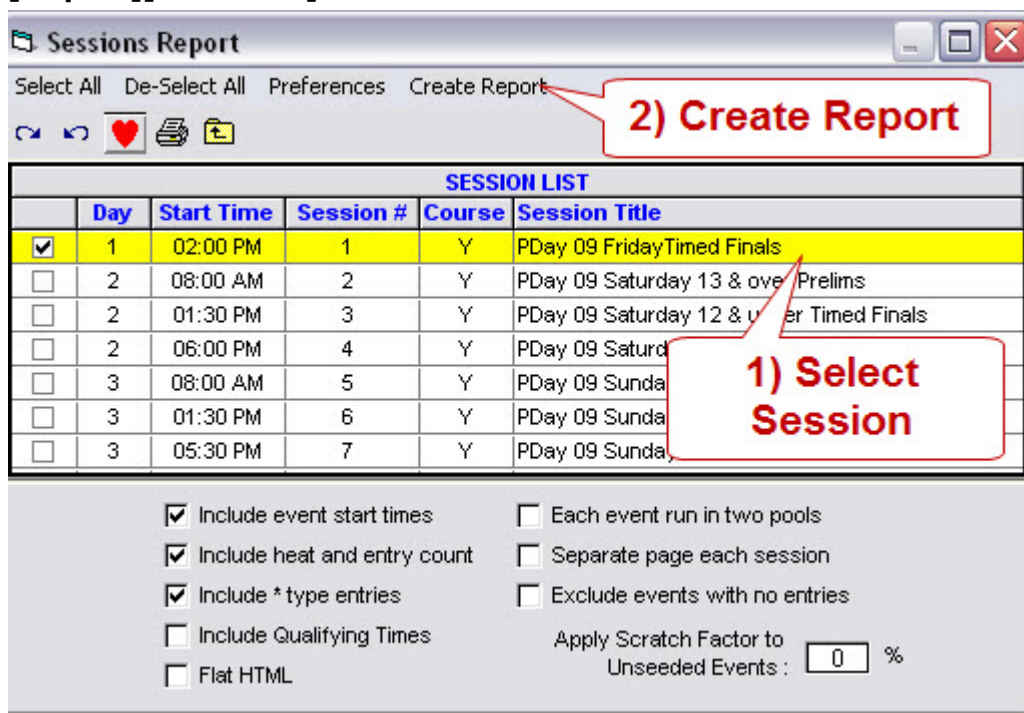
Sessions Report

Select All De-Select All Preferences Create Report

2) Create Report

SESSION LIST

| | Day | Start Time | Session # | Course | Session Title |
|---|---|---|---|---|---|
| ☑ | 1 | 02:00 PM | 1 | Y | PDay 09 FridayTimed Finals |
| ☐ | 2 | 08:00 AM | 2 | Y | PDay 09 Saturday 13 & ove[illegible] Prelims |
| ☐ | 2 | 01:30 PM | 3 | Y | PDay 09 Saturday 12 & u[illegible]er Timed Finals |
| ☐ | 2 | 06:00 PM | 4 | Y | PDay 09 Saturd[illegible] |
| ☐ | 3 | 08:00 AM | 5 | Y | PDay 09 Sunda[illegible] |
| ☐ | 3 | 01:30 PM | 6 | Y | PDay 09 Sunda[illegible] |
| ☐ | 3 | 05:30 PM | 7 | Y | PDay 09 Sunda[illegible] |

1) Select Session

☑ Include event start times
☑ Include heat and entry count
☑ Include * type entries
☐ Include Qualifying Times
☐ Flat HTML

☐ Each event run in two pools
☐ Separate page each session
☐ Exclude events with no entries
Apply Scratch Factor to Unseeded Events : 0 %